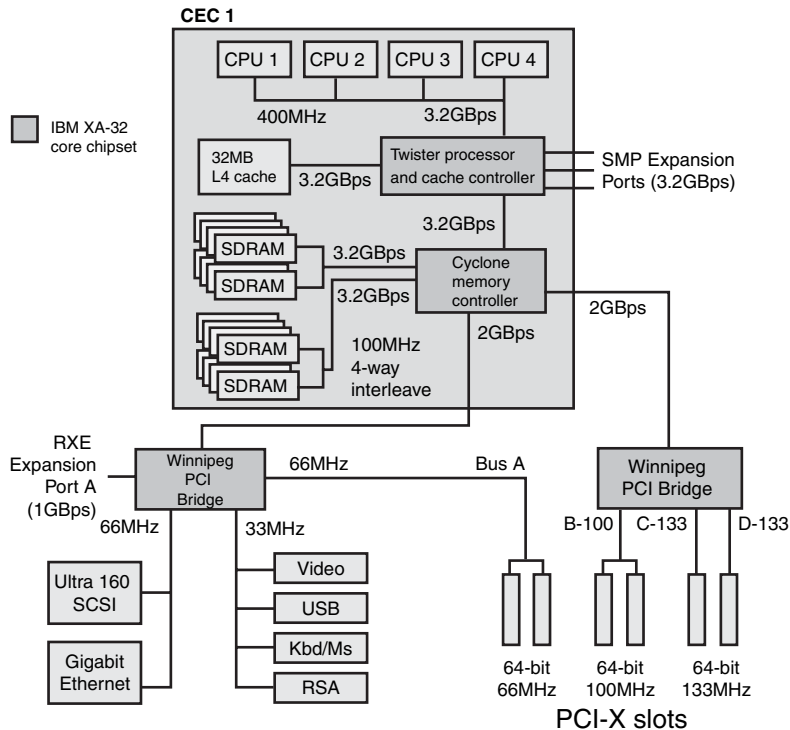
CEC 1

IBM XA-32 core chipset

CPU 1
CPU 2
CPU 3
CPU 4

400MHz
3.2GBps

32MB L4 cache
3.2GBps
Twister processor and cache controller
SMP Expansion Ports (3.2GBps)

3.2GBps

SDRAM
SDRAM
3.2GBps
3.2GBps
Cyclone memory controller

SDRAM
SDRAM
100MHz 4-way interleave
2GBps
2GBps

RXE Expansion Port A (1GBps)
Winnipeg PCI Bridge
66MHz
Bus A
66MHz
33MHz

Winnipeg PCI Bridge
B-100
C-133
D-133

Ultra 160 SCSI
Gigabit Ethernet

Video
USB
Kbd/Ms
RSA

64-bit 66MHz
64-bit 100MHz
64-bit 133MHz

PCI-X slots